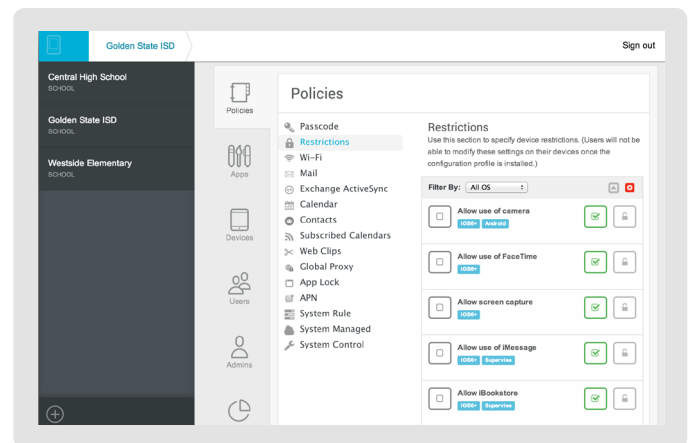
Golden State ISD

Sign out

Central High School
SCHOOL

Golden State ISD
SCHOOL

Westside Elementary
SCHOOL

Policies

Apps

Devices

Users

Admins

Policies

Passcode
Restrictions
Wi-Fi
Mail
Exchange ActiveSync
Calendar
Contacts
Subscribed Calendars
Web Clips
Global Proxy
App Lock
APN
System Rule
System Managed
System Control

Restrictions

Use this section to specify device restrictions. (Users will not be able to modify these settings on their devices once the configuration profile is installed.)

Filter By: All OS

Allow use of camera
iOS6+ Android

Allow use of FaceTime
iOS6+

Allow screen capture
iOS6+

Allow use of iMessage
iOS6+ Supervise

Allow iBookstore
iOS6+ Supervise